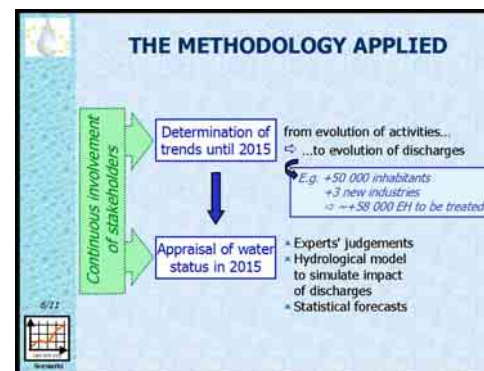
THE METHODOLOGY APPLIED

Continuous involvement of stakeholders

Determination of trends until 2015

from evolution of activities...
⇨ ...to evolution of discharges

E.g. +50 000 inhabitants
+3 new industries
⇨ ~+58 000 EH to be treated

Appraisal of water status in 2015

- Experts' judgements
- Hydrological model to simulate impact of discharges
- Statistical forecasts

6/21

Scenarios